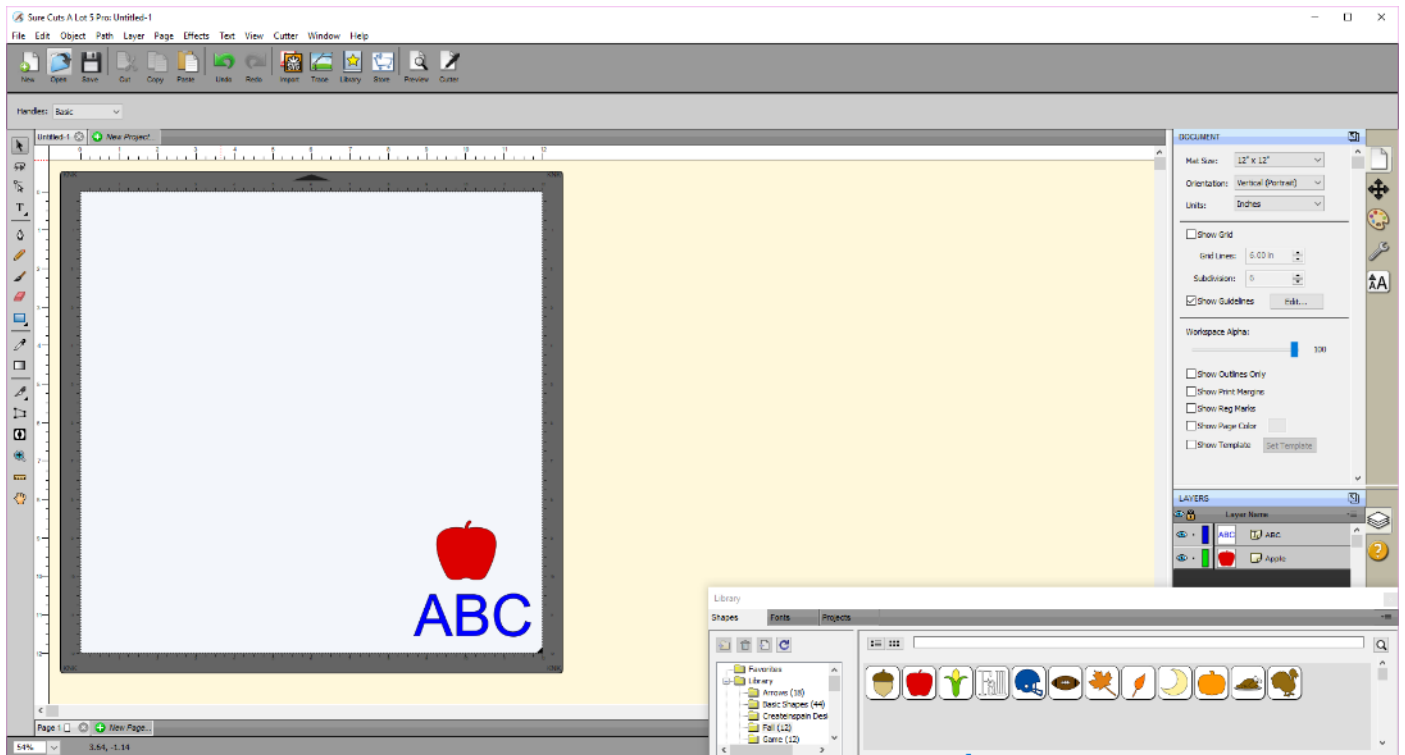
Sure Cuts A Lot 5 Pro: Untitled-1

File Edit Object Path Layer Page Effects Text View Cutter Window Help

New Open Save Cut Copy Paste Undo Redo Import Trace Library Store Preview Cutter

Handles: Basic

Untitled-1 New Project

1 2 3 4 5 6 7 8 9 10 11 12

ABC

Page 1 New Page...

54% 3.64, -1.14

DOCUMENT

Mat Size: 12" x 12"

Orientation: Vertical (Portrait)

Units: Inches

Show Grid

Grid Lines: 6.00 in

Subdivision: 6

Show Guidelines Edit...

Workspace Alpha:

100

Show Outlines Only

Show Print Margins

Show Reg Marks

Show Page Color

Show Template Set Template

LAYERS

Layer Name

ABC

Apple

Library

Shapes Fonts Projects

Favorites
Library
Arrows (18)
Basic Shapes (44)
Createinspain Desi
Fall (12)
Game (12)